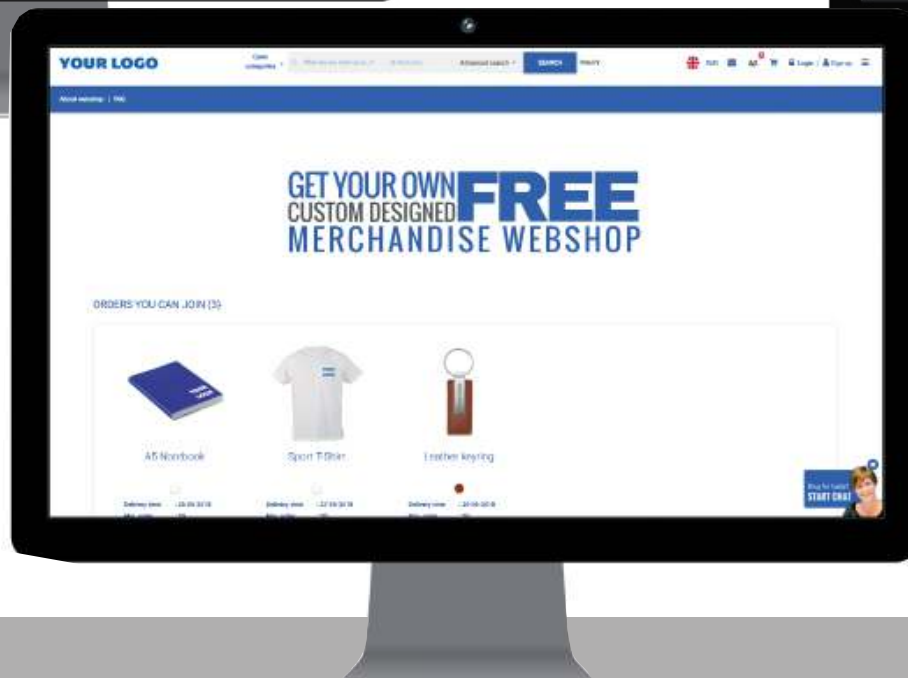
YOUR LOGO

Open categories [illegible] Advanced search SEARCH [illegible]

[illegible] Login | Sign up

About webshop | FAQ

GET YOUR OWN CUSTOM DESIGNED FREE MERCHANDISE WEBSHOP

ORDERS YOU CAN JOIN (3)

A5 Notebook

Sport T-Shirt

Leather keyring

Delivery date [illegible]

Delivery date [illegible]

Delivery date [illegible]

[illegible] START CHAT